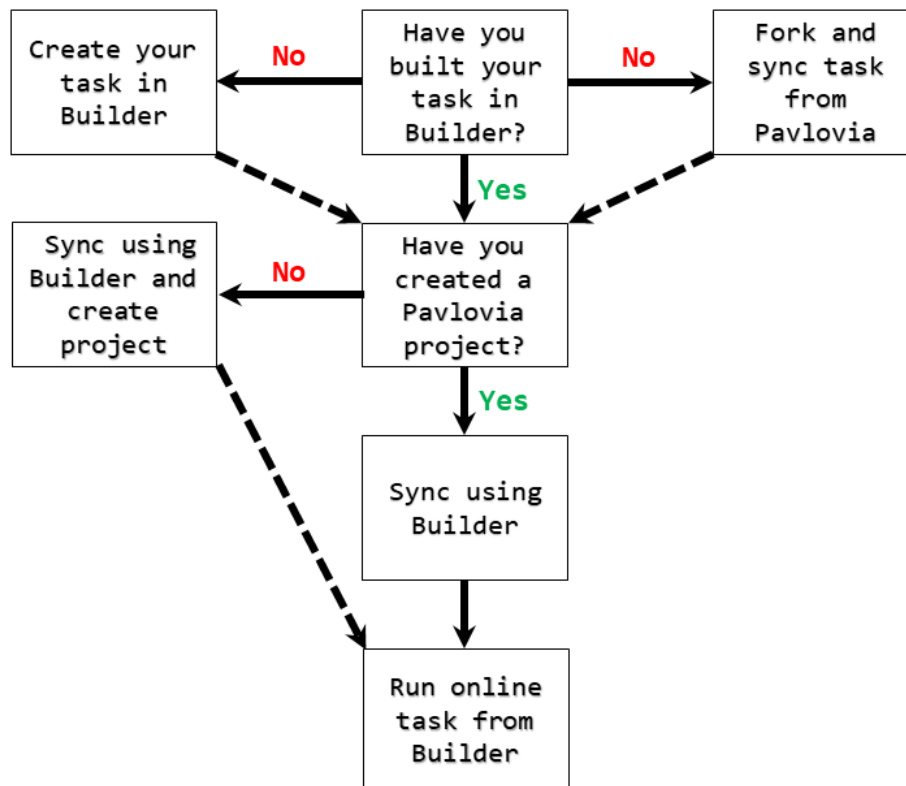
Create your task in Builder

No

Have you built your task in Builder?

No

Fork and sync task from Pavlovia

Yes

Sync using Builder and create project

No

Have you created a Pavlovia project?

Yes

Sync using Builder

Run online task from Builder